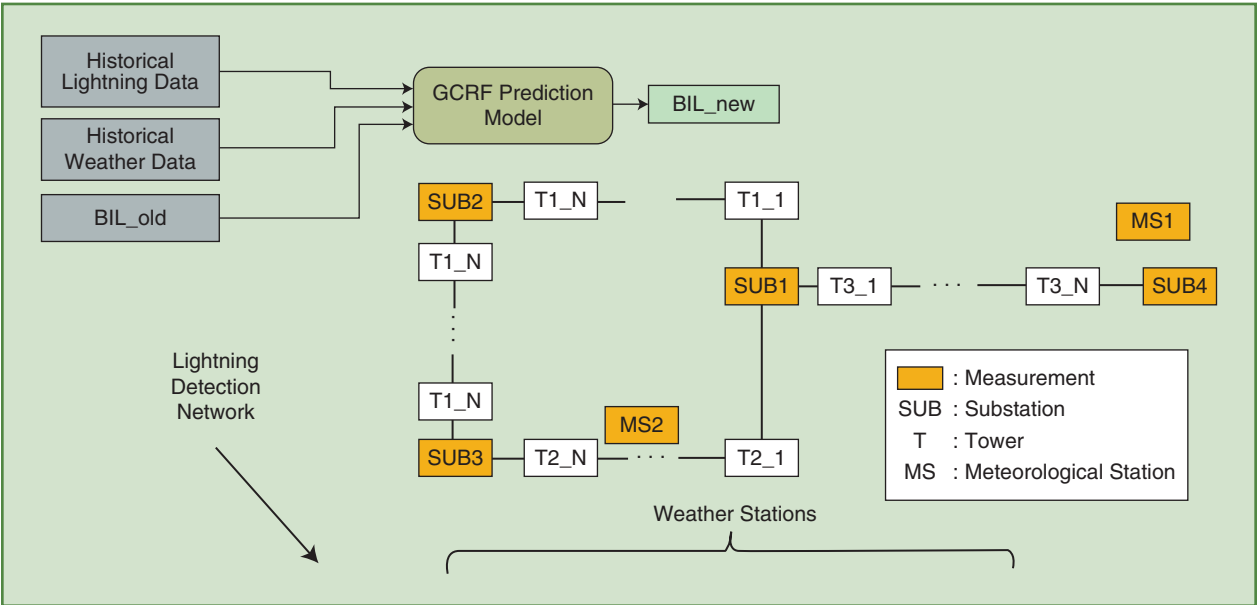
Historical Lightning Data

Historical Weather Data

BIL_old

GCRF Prediction Model

BIL_new

SUB2

T1_N

T1_1

MS1

T1_N

SUB1

T3_1

· · ·

T3_N

SUB4

⋮

Lightning Detection Network

T1_N

MS2

SUB3

T2_N

· · ·

T2_1

: Measurement
SUB : Substation
T : Tower
MS : Meteorological Station

Weather Stations